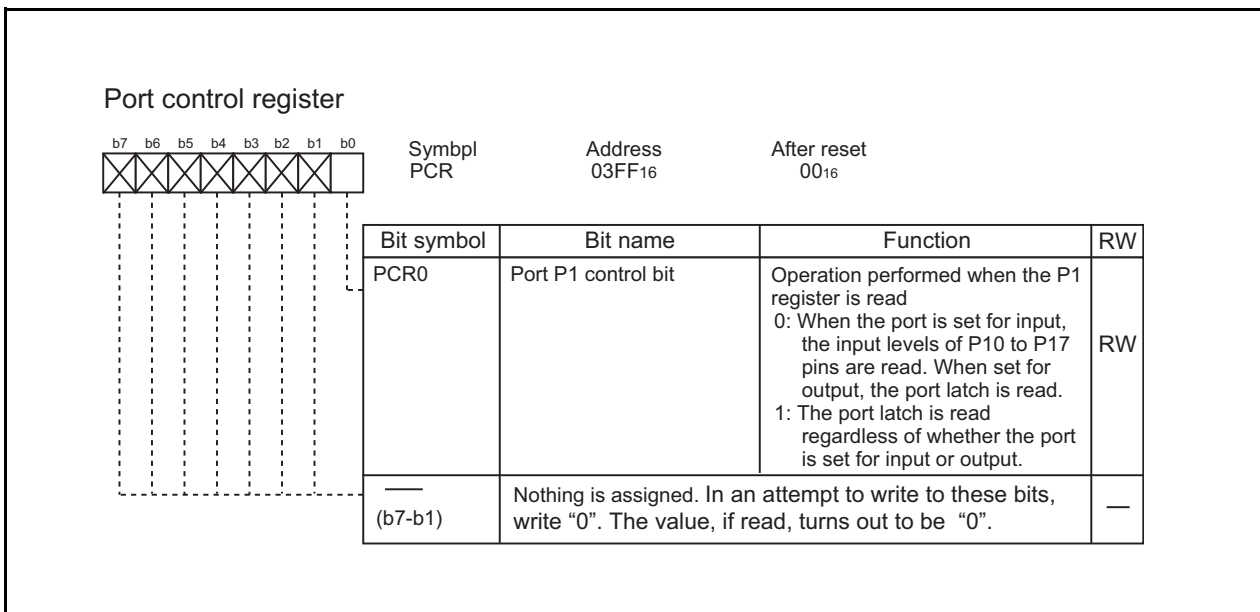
Port control register

b7 b6 b5 b4 b3 b2 b1 b0

Symbpl
PCR

Address
$03FF_{16}$

After reset
$00_{16}$

| Bit symbol | Bit name | Function | RW |
|---|---|---|---|
| PCR0 | Port P1 control bit | Operation performed when the P1 register is read 0: When the port is set for input, the input levels of P10 to P17 pins are read. When set for output, the port latch is read. 1: The port latch is read regardless of whether the port is set for input or output. | RW |
| — (b7-b1) | Nothing is assigned. In an attempt to write to these bits, write “0”. The value, if read, turns out to be “0”. | | — |